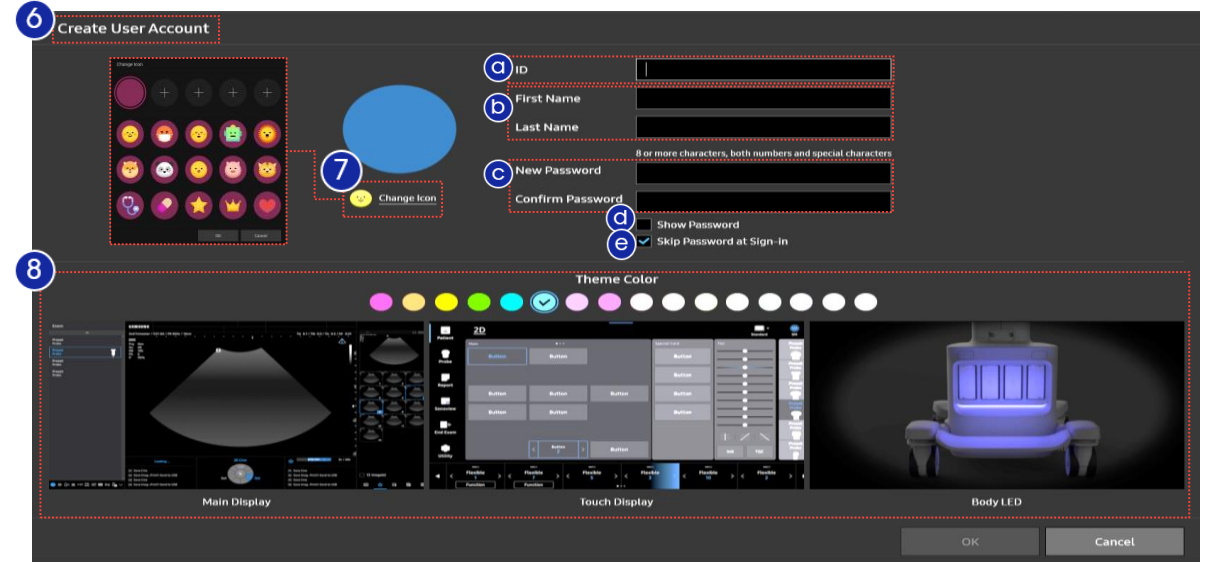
6 Create User Account

Change Icon

OK Cancel

7 Change Icon

a ID

b First Name

Last Name

8 or more characters, both numbers and special characters

c New Password

Confirm Password

d Show Password

e Skip Password at Sign-in

8 Theme Color

SAMSUNG

2D

Button Button

Button Button Button

Button Button

Button

Button Button

Button

Button

Button

Button

Patient

Probe

Report

SonoView

End Exam

Utility

Flexible Flexible Flexible Flexible

Function Function

Main Display

Touch Display

Body LED

OK

Cancel